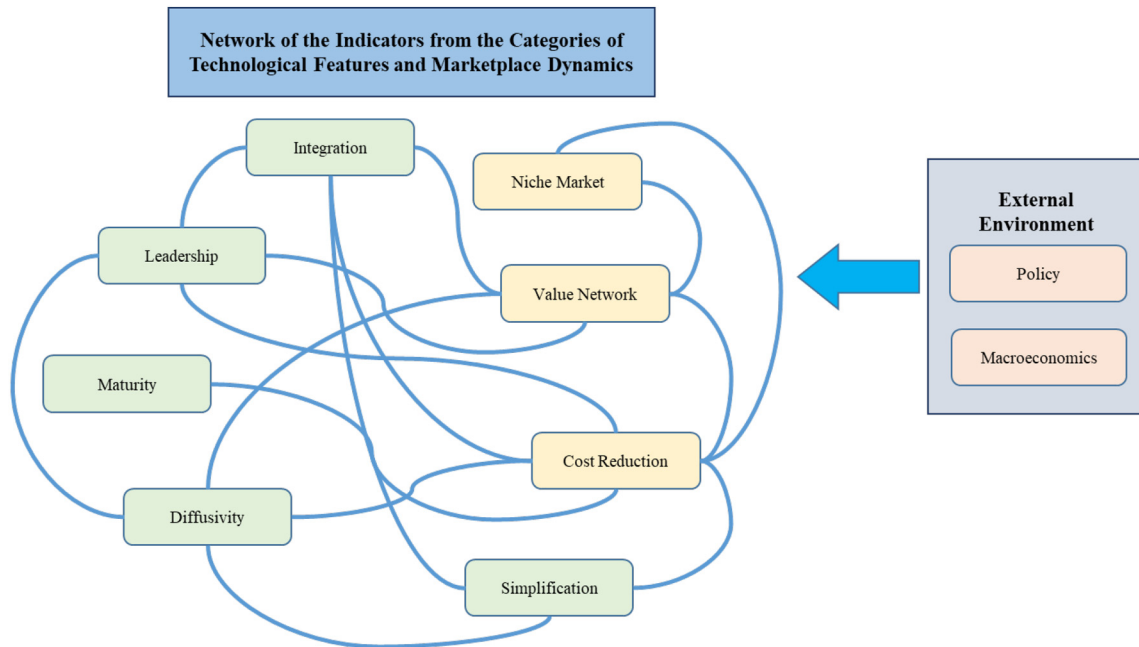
Network of the Indicators from the Categories of Technological Features and Marketplace Dynamics

Integration

Niche Market

Leadership

Value Network

Maturity

Cost Reduction

Diffusivity

Simplification

External Environment

Policy

Macroeconomics